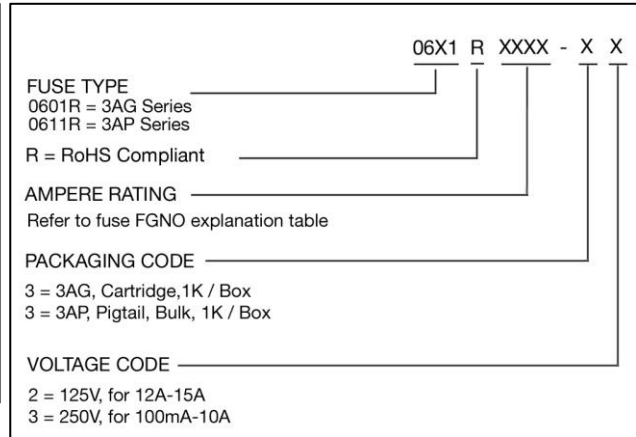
06X1 R XXXX - X X

FUSE TYPE
0601R = 3AG Series
0611R = 3AP Series

R = RoHS Compliant

AMPERE RATING
Refer to fuse FGNO explanation table

PACKAGING CODE
3 = 3AG, Cartridge,1K / Box
3 = 3AP, Pigtail, Bulk, 1K / Box

VOLTAGE CODE
2 = 125V, for 12A-15A
3 = 250V, for 100mA-10A